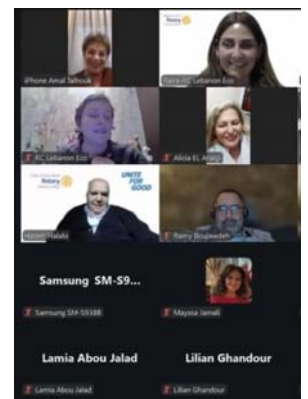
iPhone Amal Talhouk

Rotary

Sara - RC Lebanon Eco

RC Lebanon Eco

Alicia EL-ASSIO

Rotary

UNITE FOR GOOD

Hassan Halabi

Ramy Boujawdeh

Samsung SM-S9...

Samsung SM-S9188

Maysaa Jamali

Lamia Abou Jalad

Lilian Ghandour

Lamia Abou Jalad

Lilian Ghandour